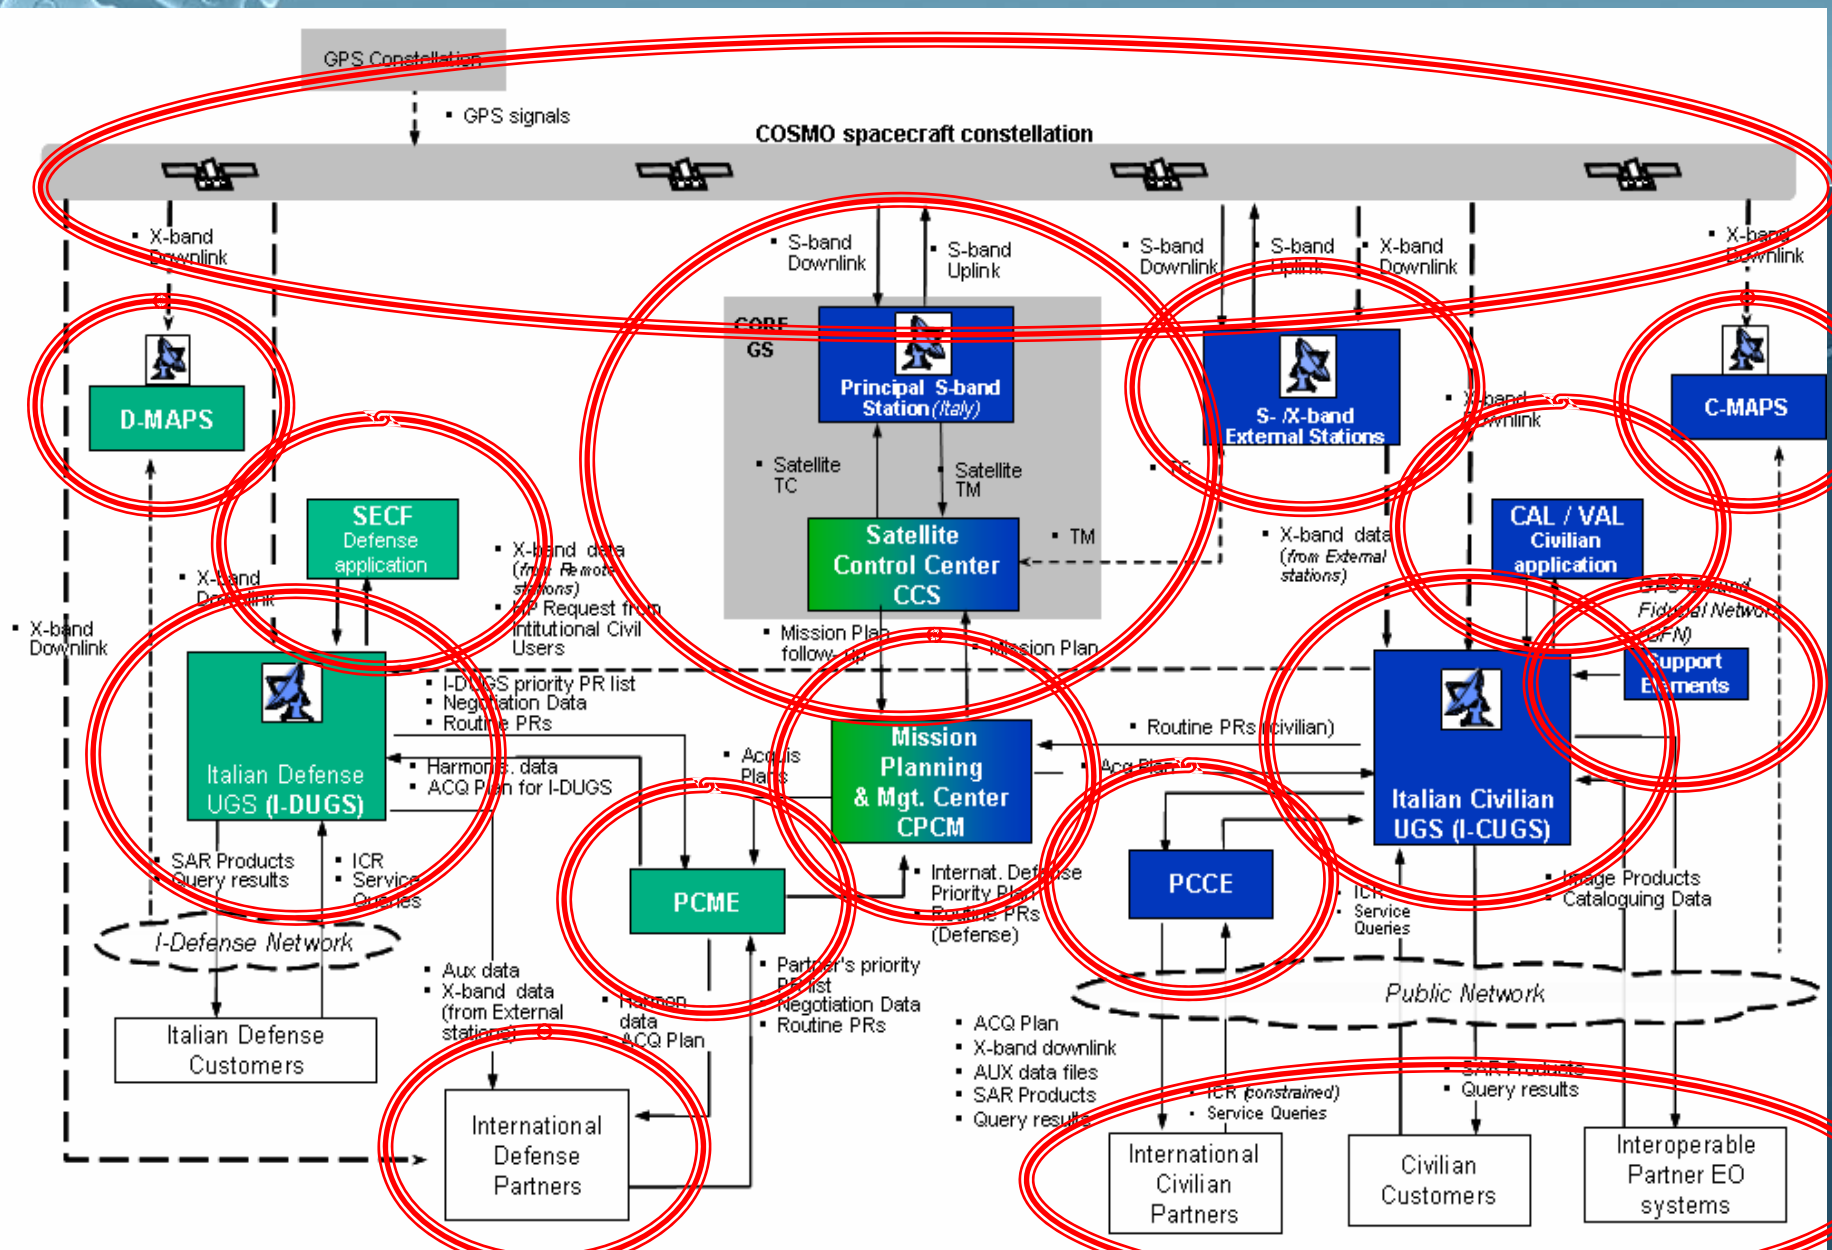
GPS Constellation

GPS signals

COSMO spacecraft constellation

X-band Downlink

S-band Downlink

S-band Uplink

S-band Downlink

S-band Uplink

X-band Downlink

X-band Downlink

CORE GS

Principal S-band Station (Italy)

S- /X-band External Stations

D-MAPS

C-MAPS

X-band Downlink

Satellite TC

Satellite TM

TC

SECF Defense application

Satellite Control Center CCS

TM

X-band data (from External stations)

CAL / VAL Civilian application

X-band Downlink

X-band data (from Remote stations)

PP Request from Intitutional Civil Users

X-band Downlink

Mission Plan follow up

Mission Plan

GFC Ground Fiducial Network (GFN)

Support Elements

I-DUGS priority PR list

Negotiation Data

Routine PRs

Routine PRs (civilian)

Italian Defense UGS (I-DUGS)

Harmon. data

ACQ Plan for I-DUGS

Acq. is Plans

Mission Planning & Mgt. Center CPCM

Acq Plan

Italian Civilian UGS (I-CUGS)

SAR Products

Query results

ICR

Service Queries

PCME

Internat. Defense Priority Plan

Routine PRs (Defense)

PCCE

ICR

Service Queries

Image Products

Cataloguing Data

I-Defense Network

Aux data

X-band data (from External stations)

Harmon data

ACQ Plan

Partner's priority PR list

Negotiation Data

Routine PRs

Public Network

Italian Defense Customers

ACQ Plan

X-band downlink

AUX data files

SAR Products

Query results

ICR (constrained)

Service Queries

SAR Products

Query results

International Defense Partners

International Civilian Partners

Civilian Customers

Interoperable Partner EO systems